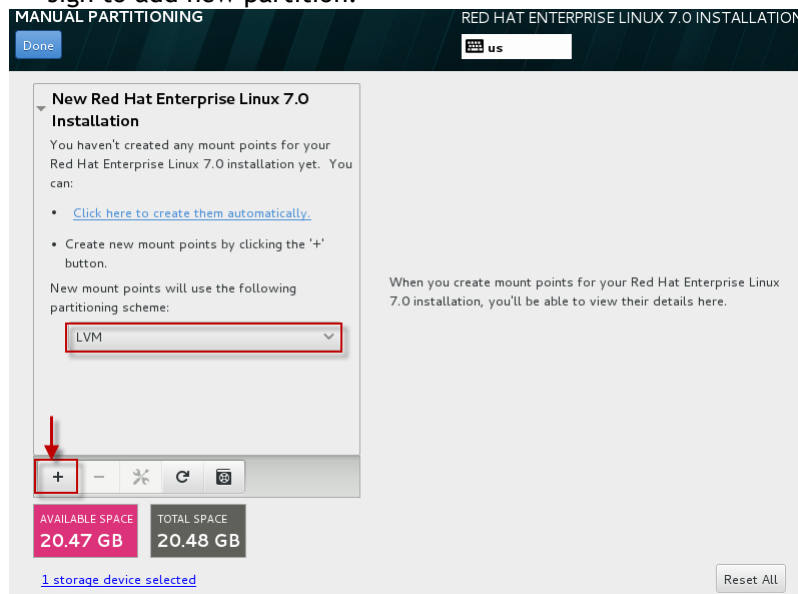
sign to add new partition.

MANUAL PARTITIONING

Done

RED HAT ENTERPRISE LINUX 7.0 INSTALLATION

us

New Red Hat Enterprise Linux 7.0 Installation

You haven't created any mount points for your Red Hat Enterprise Linux 7.0 installation yet. You can:

• Click here to create them automatically.

• Create new mount points by clicking the '+' button.

New mount points will use the following partitioning scheme:

LVM

+ −

When you create mount points for your Red Hat Enterprise Linux 7.0 installation, you'll be able to view their details here.

AVAILABLE SPACE
20.47 GB

TOTAL SPACE
20.48 GB

1 storage device selected

Reset All